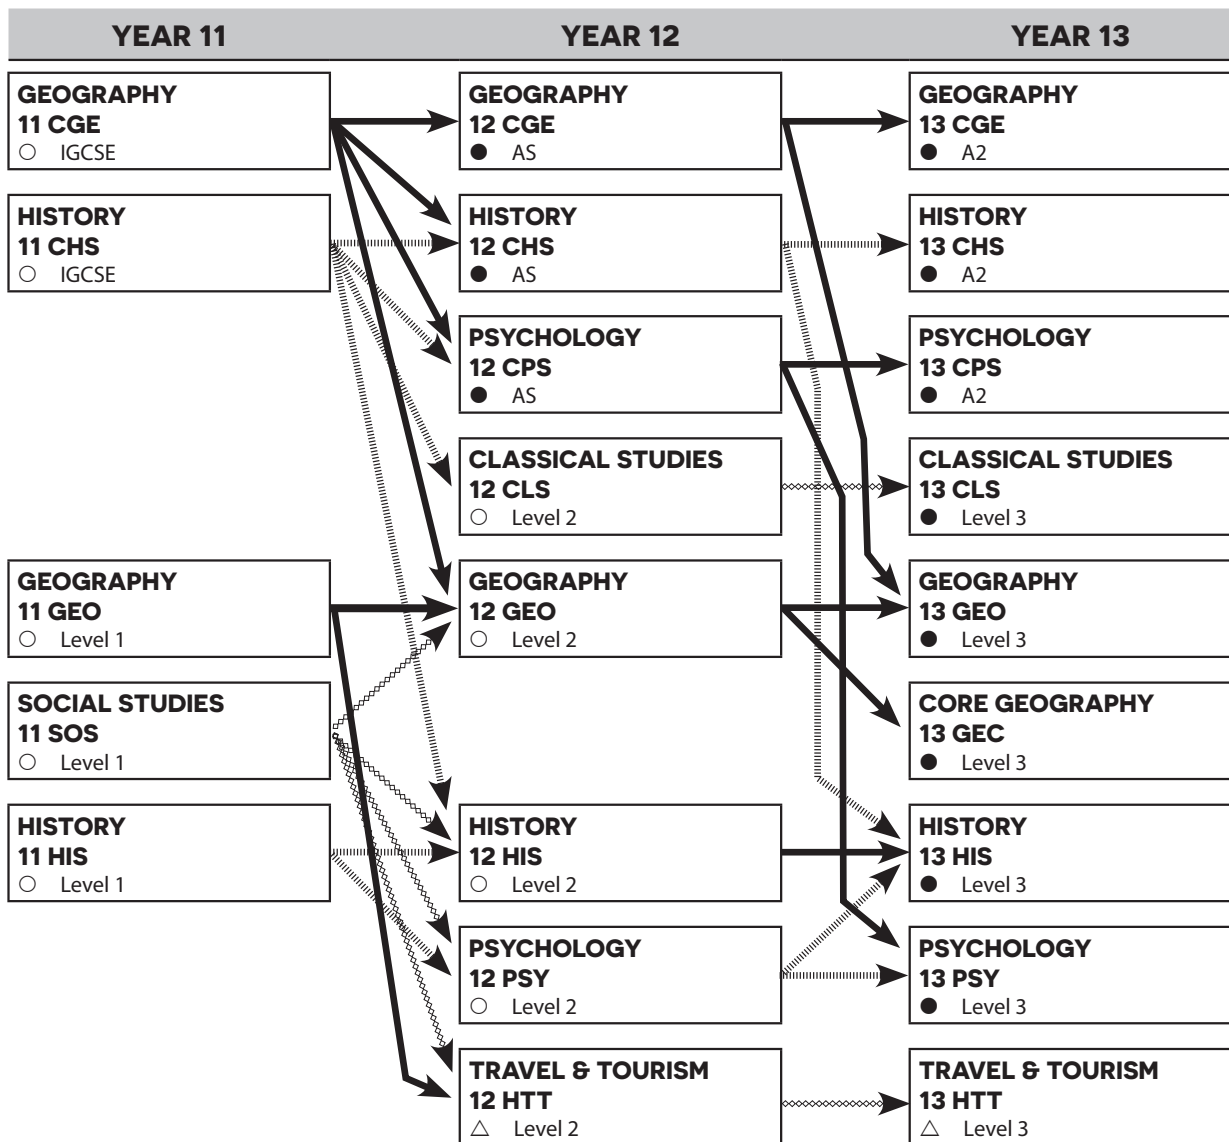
YEAR 11

GEOGRAPHY
11 CGE
○ IGCSE

HISTORY
11 CHS
○ IGCSE

GEOGRAPHY
11 GEO
○ Level 1

SOCIAL STUDIES
11 SOS
○ Level 1

HISTORY
11 HIS
○ Level 1

YEAR 12

GEOGRAPHY
12 CGE
● AS

HISTORY
12 CHS
● AS

PSYCHOLOGY
12 CPS
● AS

CLASSICAL STUDIES
12 CLS
○ Level 2

GEOGRAPHY
12 GEO
○ Level 2

HISTORY
12 HIS
○ Level 2

PSYCHOLOGY
12 PSY
○ Level 2

TRAVEL & TOURISM
12 HTT
△ Level 2

YEAR 13

GEOGRAPHY
13 CGE
● A2

HISTORY
13 CHS
● A2

PSYCHOLOGY
13 CPS
● A2

CLASSICAL STUDIES
13 CLS
● Level 3

GEOGRAPHY
13 GEO
● Level 3

CORE GEOGRAPHY
13 GEC
● Level 3

HISTORY
13 HIS
● Level 3

PSYCHOLOGY
13 PSY
● Level 3

TRAVEL & TOURISM
13 HTT
△ Level 3